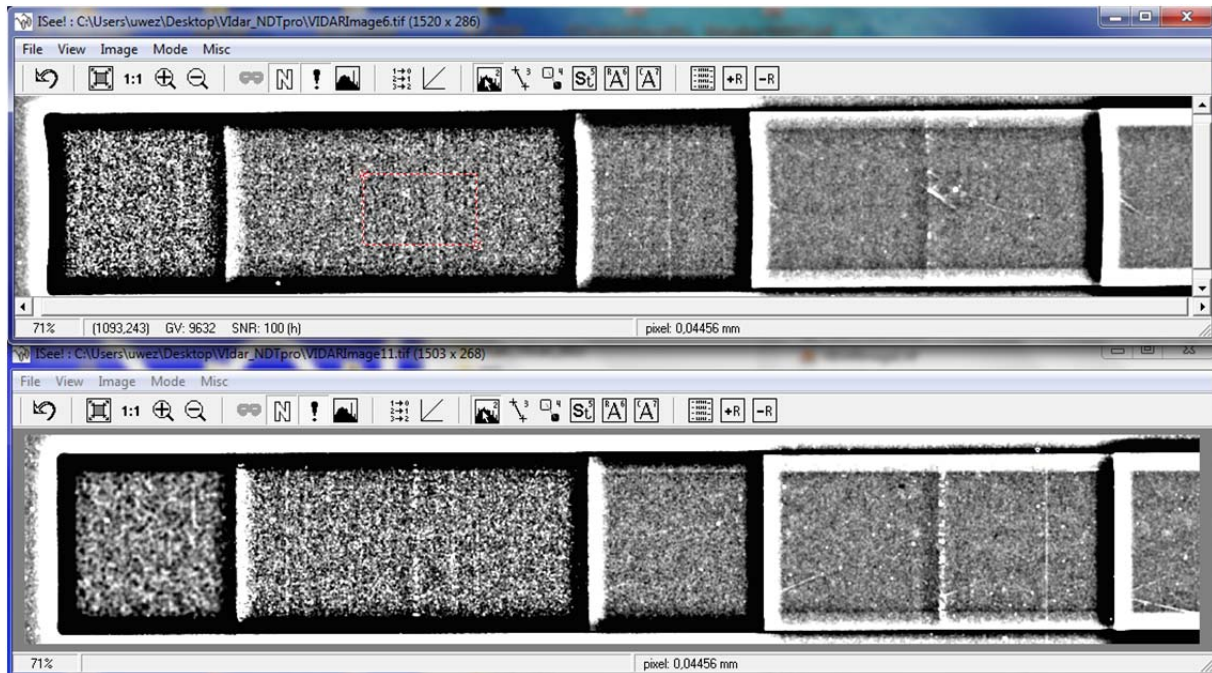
ISee! : C:\Users\uwez\Desktop\Vidar_NDTpro\VIDARImage6.tif (1520 x 286)

File View Image Mode Misc

1:1

71% (1093,243) GV: 9632 SNR: 100 (h) pixel: 0,04456 mm

ISee! : C:\Users\uwez\Desktop\Vidar_NDTpro\VIDARImage11.tif (1503 x 268)

File View Image Mode Misc

1:1

71% pixel: 0,04456 mm